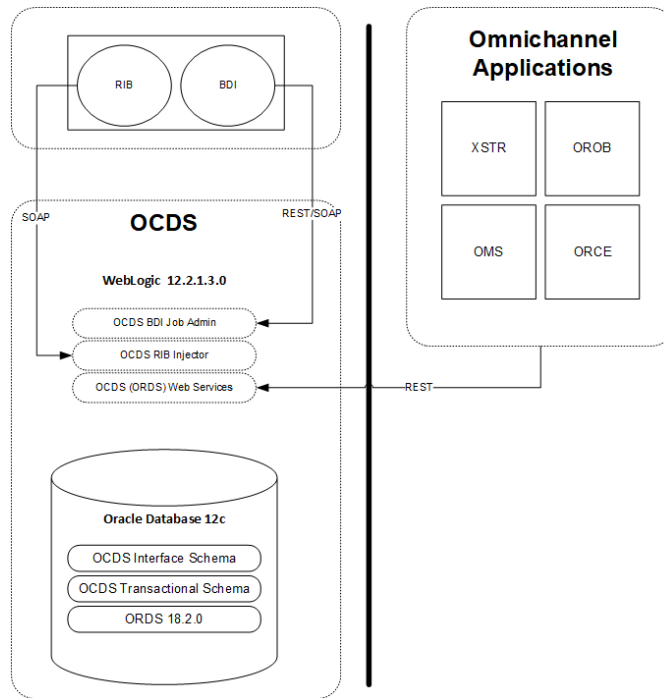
RIB

BDI

SOAP

REST/SOAP

OCDS

WebLogic 12.2.1.3.0

OCDS BDI Job Admin

OCDS RIB Injector

OCDS (ORDS) Web Services

Oracle Database 12c

OCDS Interface Schema

OCDS Transactional Schema

ORDS 18.2.0

Omnichannel Applications

XSTR

OROB

OMS

ORCE

REST